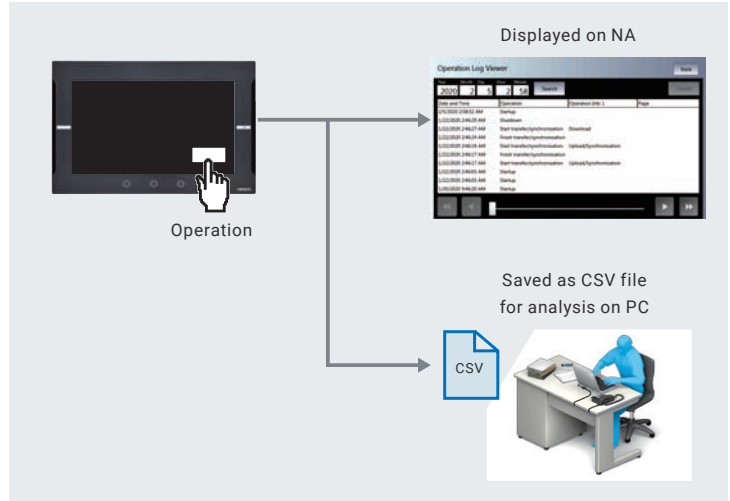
Displayed on NA

Operation Log Viewer

Back

Year 2020 Month 2 Day 1 Hour 2 Minute 58 Search

| Date and Time | Operation | Operation Info 1 | Page |
|---|---|---|---|
| 2/1/2020 2:58:32 AM | Startup | | |
| 1/22/2020 2:46:29 AM | Shutdown | | |
| 1/22/2020 2:46:27 AM | Start transfer/synchronization | Download | |
| 1/22/2020 2:46:24 AM | Finish transfer/synchronization | | |
| 1/22/2020 2:46:19 AM | Start transfer/synchronization | Upload/Synchronization | |
| 1/22/2020 2:46:17 AM | Finish transfer/synchronization | | |
| 1/22/2020 2:46:17 AM | Start transfer/synchronization | Upload/Synchronization | |
| 1/22/2020 2:46:03 AM | Startup | | |
| 1/22/2020 2:46:03 AM | Startup | | |
| 1/22/2020 9:46:20 AM | Startup | | |

Operation

Saved as CSV file for analysis on PC

CSV